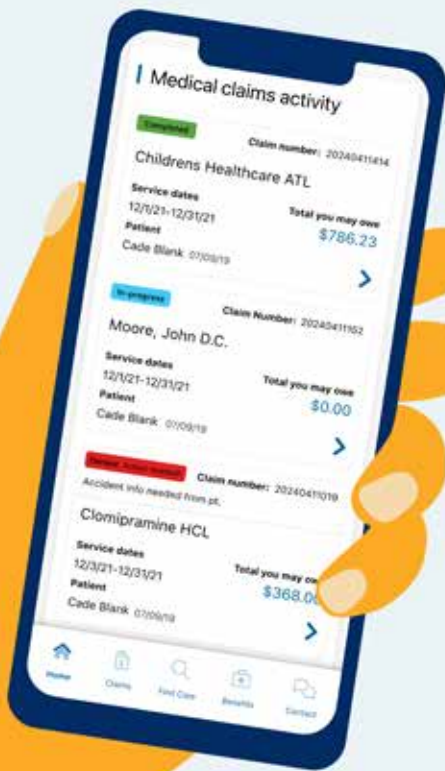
Medical claims activity

Completed
Claim number: 20240411414
Childrens Healthcare ATL
Service dates
12/1/21-12/31/21
Total you may owe
$786.23
Patient
Cade Blank 07/09/19

In progress
Claim Number: 20240411152
Moore, John D.C.
Service dates
12/1/21-12/31/21
Total you may owe
$0.00
Patient
Cade Blank 07/09/19

Denied - Action needed
Claim number: 20240411019
Accident info needed from pt.
Clomipramine HCL
Service dates
12/3/21-12/31/21
Total you may ow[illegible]
$368.0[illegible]
Patient
Cade Blank 07/09/19

Home
Claims
Find Care
Benefits
Contact